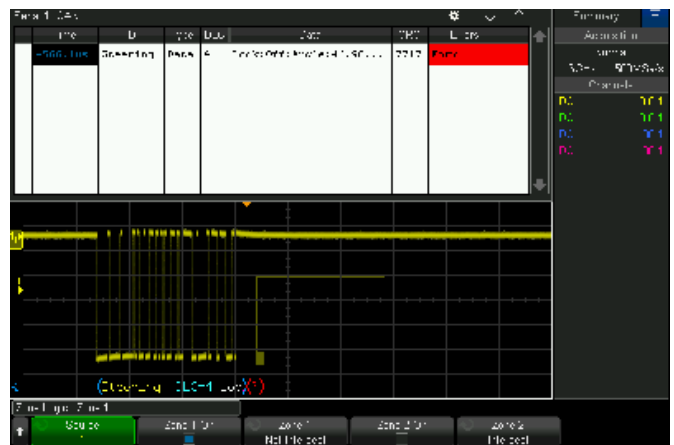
Serial 1: CAN

| Time | ID | Type | DLC | Data | CRC | Errors |
|---|---|---|---|---|---|---|
| -500.1us | Steering | Data | 4 | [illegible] | 7212 | Error |

Summary
Acquisition
Normal
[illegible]
Channels
DC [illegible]
DC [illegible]
DC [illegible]
DC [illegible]

(Steering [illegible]

Zone Trigger Zone 1
Source
Zone 1 On
Zone 1
Not Intersect
Zone 2 On
Zone 2
Intersect